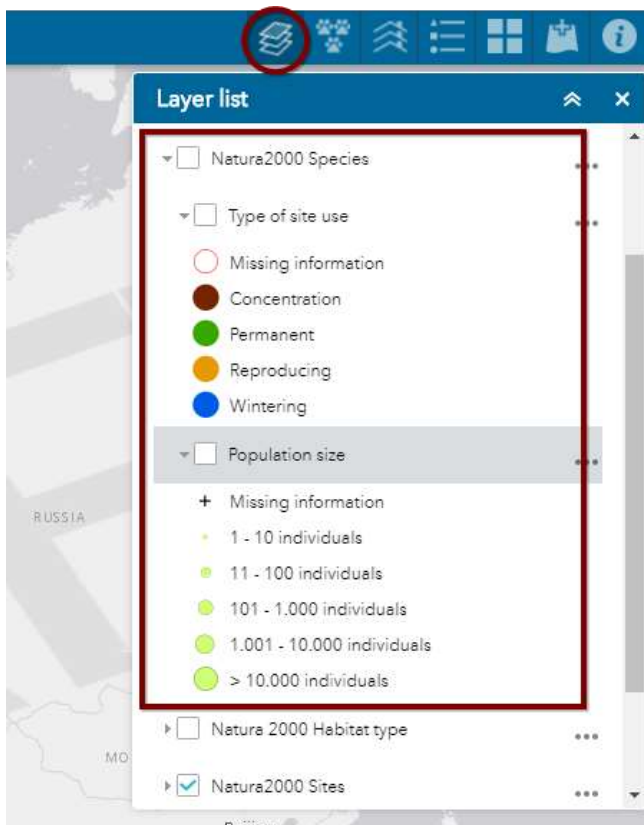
Layer list

Natura2000 Species

Type of site use

Missing information

Concentration

Permanent

Reproducing

Wintering

Population size

+ Missing information

1 - 10 individuals

11 - 100 individuals

101 - 1.000 individuals

1.001 - 10.000 individuals

> 10.000 individuals

Natura 2000 Habitat type

Natura2000 Sites

RUSSIA

MO